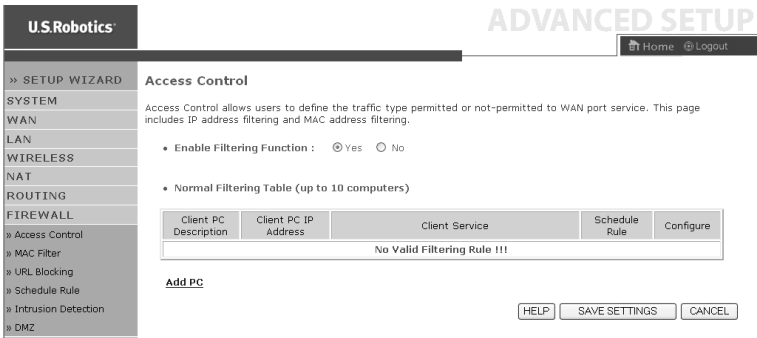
U.S.Robotics

ADVANCED SETUP

Home Logout

» SETUP WIZARD
SYSTEM
WAN
LAN
WIRELESS
NAT
ROUTING
FIREWALL
» Access Control
» MAC Filter
» URL Blocking
» Schedule Rule
» Intrusion Detection
» DMZ

Access Control

Access Control allows users to define the traffic type permitted or not-permitted to WAN port service. This page includes IP address filtering and MAC address filtering.

• Enable Filtering Function : Yes No

• Normal Filtering Table (up to 10 computers)

| Client PC Description | Client PC IP Address | Client Service | Schedule Rule | Configure |
|---|---|---|---|---|
| No Valid Filtering Rule !!! | | | | |

Add PC

HELP SAVE SETTINGS CANCEL